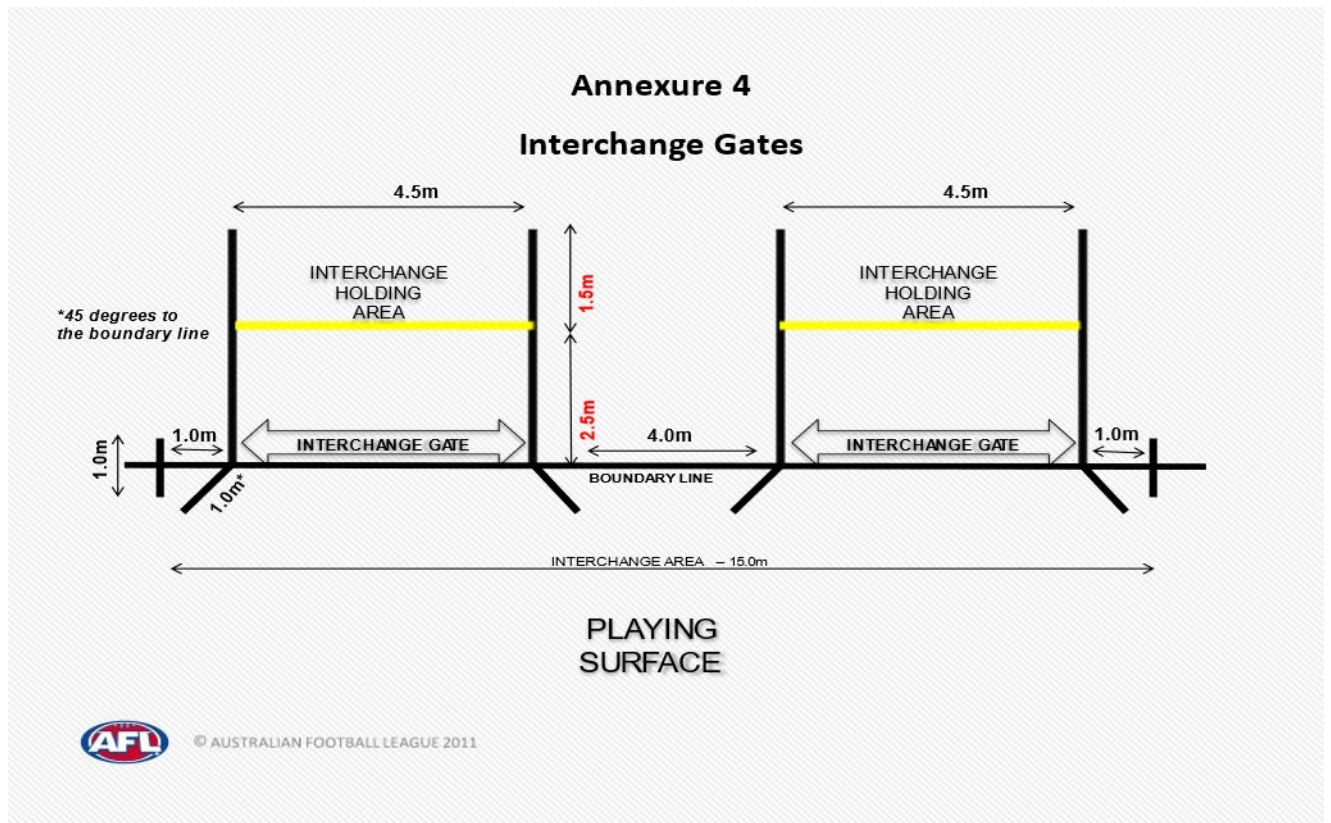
Annexure 4

Interchange Gates

4.5m

4.5m

INTERCHANGE HOLDING AREA

1.5m

INTERCHANGE HOLDING AREA

*45 degrees to the boundary line

2.5m

1.0m

1.0m

INTERCHANGE GATE

4.0m

INTERCHANGE GATE

1.0m

BOUNDARY LINE

1.0m*

INTERCHANGE AREA – 15.0m

PLAYING SURFACE

AFL

© AUSTRALIAN FOOTBALL LEAGUE 2011